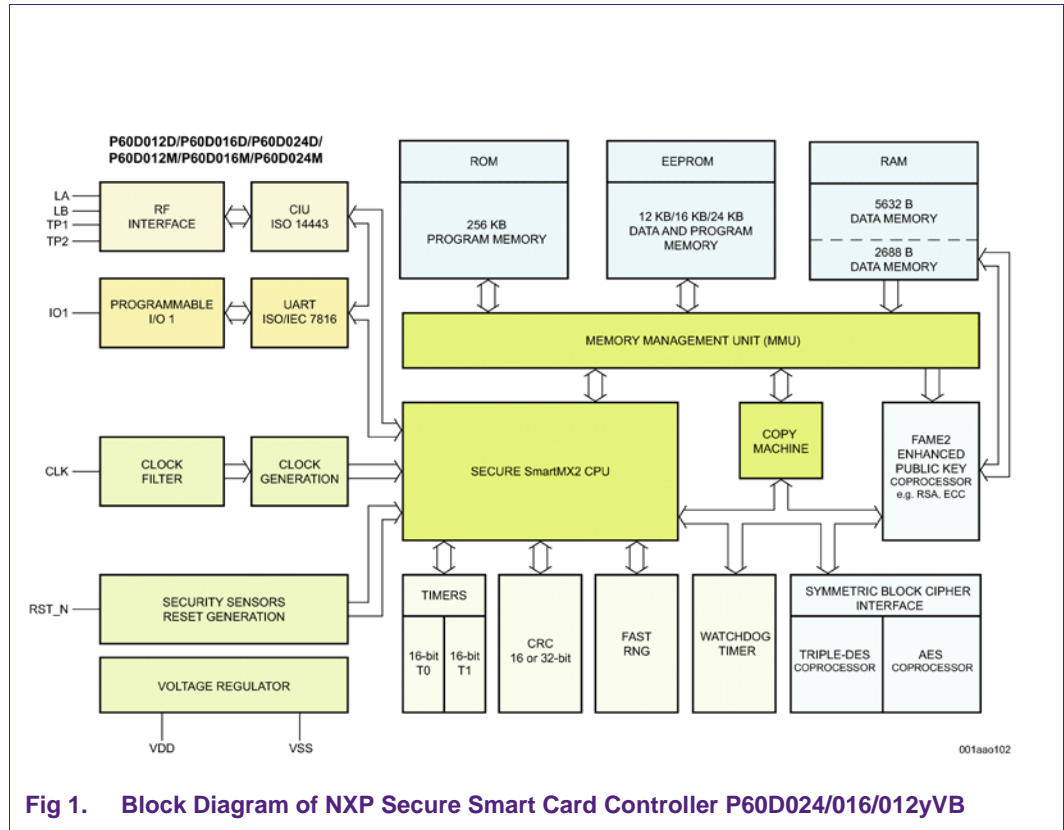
P60D012D/P60D016D/P60D024D/
P60D012M/P60D016M/P60D024M

LA
LB
TP1
TP2

RF INTERFACE

CIU ISO 14443

IO1

PROGRAMMABLE I/O 1

UART ISO/IEC 7816

ROM

256 KB PROGRAM MEMORY

EEPROM

12 KB/16 KB/24 KB DATA AND PROGRAM MEMORY

RAM

5632 B DATA MEMORY

2688 B DATA MEMORY

MEMORY MANAGEMENT UNIT (MMU)

CLK

CLOCK FILTER

CLOCK GENERATION

SECURE SmartMX2 CPU

COPY MACHINE

FAME2 ENHANCED PUBLIC KEY COPROCESSOR e.g. RSA, ECC

RST_N

SECURITY SENSORS RESET GENERATION

VOLTAGE REGULATOR

VDD

VSS

TIMERS

16-bit T0

16-bit T1

CRC 16 or 32-bit

FAST RNG

WATCHDOG TIMER

SYMMETRIC BLOCK CIPHER INTERFACE

TRIPLE-DES COPROCESSOR

AES COPROCESSOR

001aao102

Fig 1. Block Diagram of NXP Secure Smart Card Controller P60D024/016/012yVB